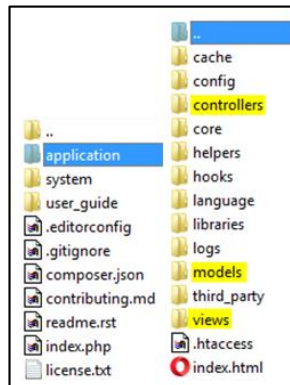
..
application
system
user_guide
.editorconfig
.gitignore
composer.json
contributing.md
readme.rst
index.php
license.txt

..
cache
config
controllers
core
helpers
hooks
language
libraries
logs
models
third_party
views
.htaccess
index.html